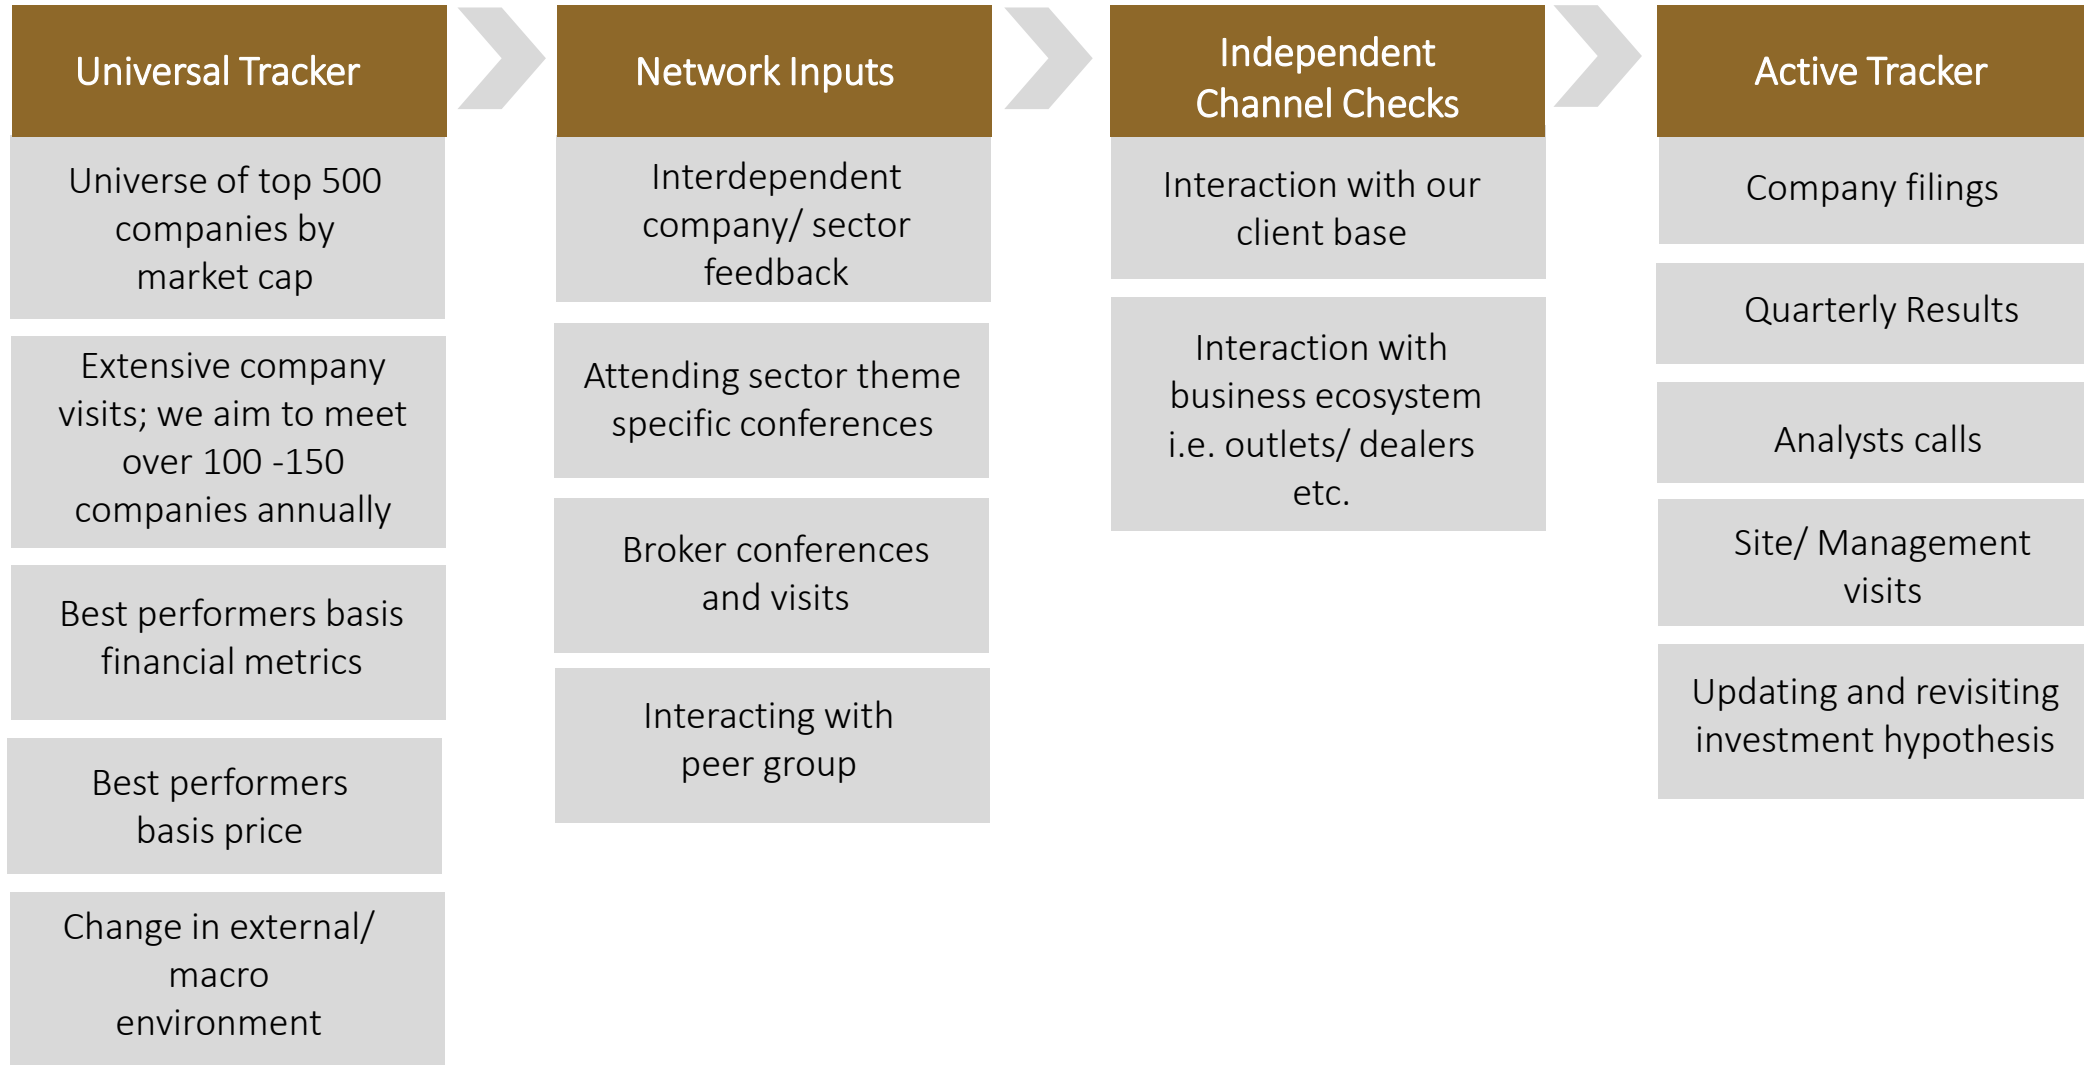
Universal Tracker

Universe of top 500 companies by market cap

Extensive company visits; we aim to meet over 100 -150 companies annually

Best performers basis financial metrics

Best performers basis price

Change in external/ macro environment

Network Inputs

Interdependent company/ sector feedback

Attending sector theme specific conferences

Broker conferences and visits

Interacting with peer group

Independent Channel Checks

Interaction with our client base

Interaction with business ecosystem i.e. outlets/ dealers etc.

Active Tracker

Company filings

Quarterly Results

Analysts calls

Site/ Management visits

Updating and revisiting investment hypothesis